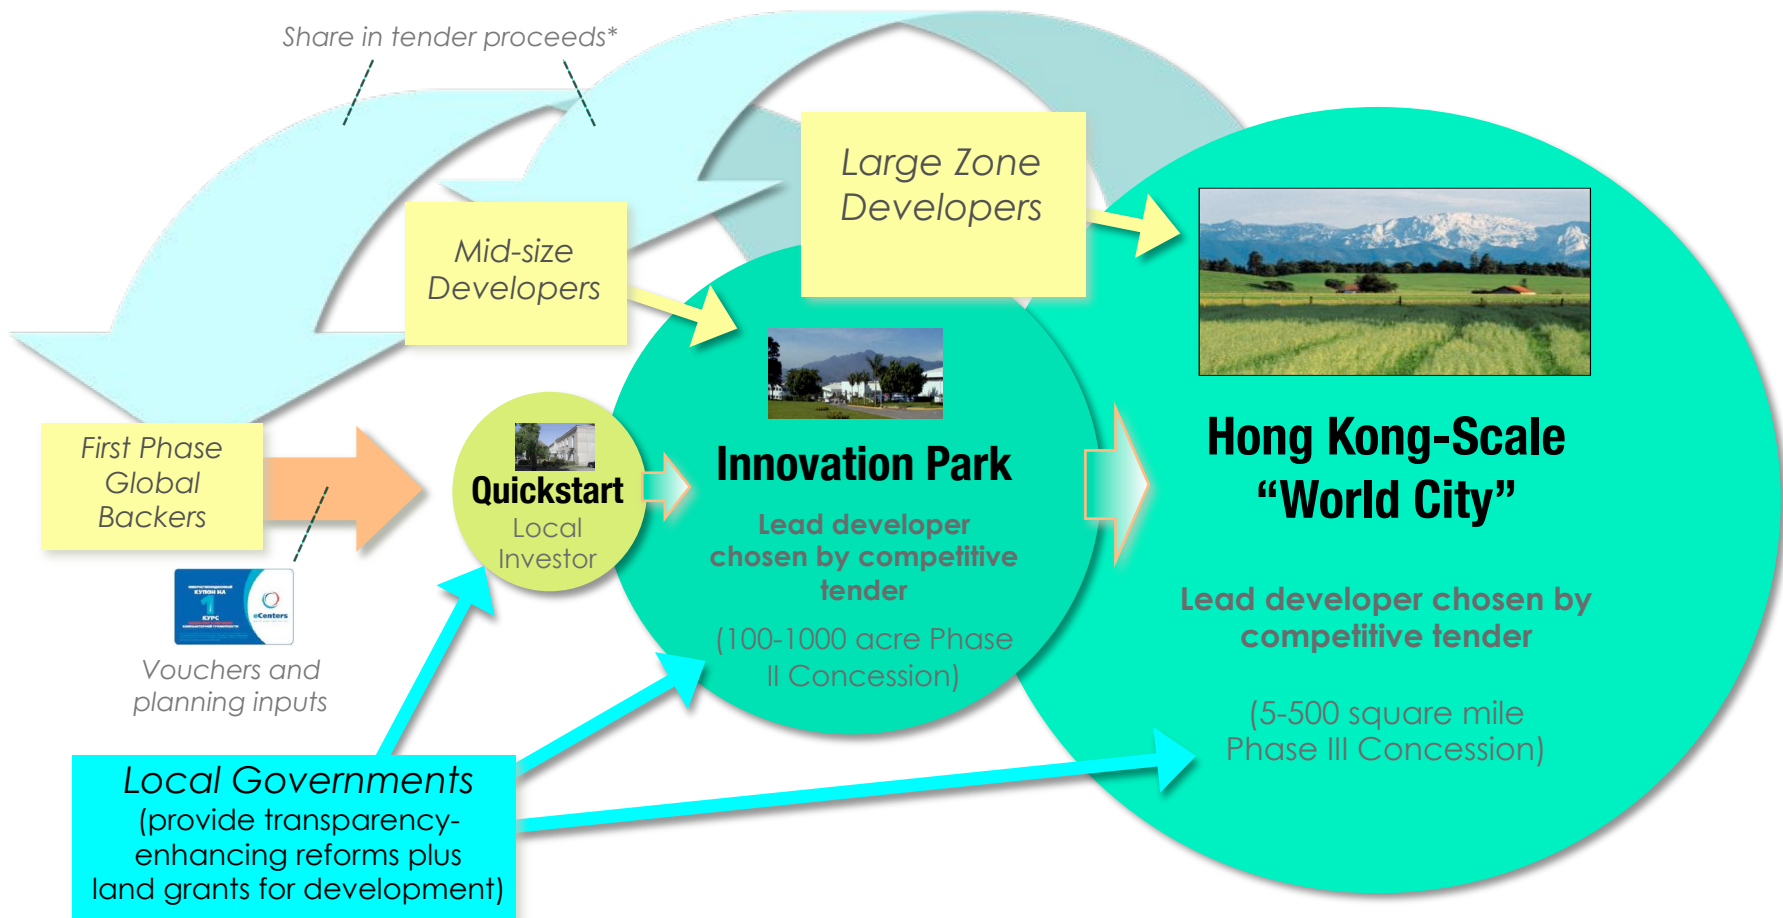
Share in tender proceeds*

Mid-size Developers

Large Zone Developers

First Phase Global Backers

Quickstart
Local Investor

Innovation Park

Lead developer chosen by competitive tender

(100-1000 acre Phase II Concession)

Hong Kong-Scale "World City"

Lead developer chosen by competitive tender

(5-500 square mile Phase III Concession)

КУПОН НА
1
КУРС
eCenters

Vouchers and planning inputs

Local Governments
(provide transparency-enhancing reforms plus land grants for development)